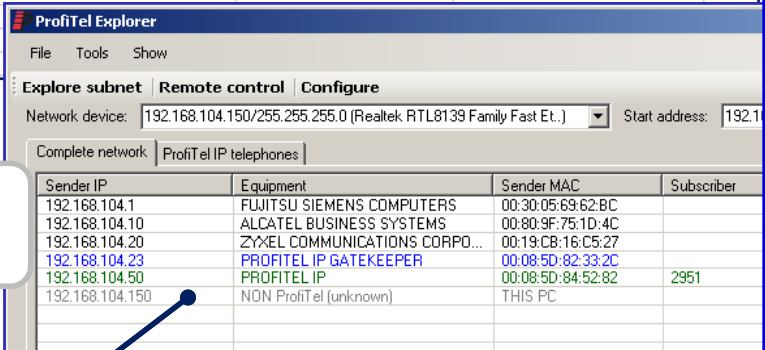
ProfiTel Explorer

File Tools Show

Explore subnet | Remote control | Configure

Network device: 192.168.104.150/255.255.255.0 (Realtek RTL8139 Family Fast Et..) Start address: 192.1

Complete network | ProfiTel IP telephones

| Sender IP | Equipment | Sender MAC | Subscriber |
|---|---|---|---|
| 192.168.104.1 | FUJITSU SIEMENS COMPUTERS | 00:30:05:69:62:BC | |
| 192.168.104.10 | ALCATEL BUSINESS SYSTEMS | 00:80:9F:75:1D:4C | |
| 192.168.104.20 | ZYXEL COMMUNICATIONS CORPO... | 00:19:CB:16:C5:27 | |
| 192.168.104.23 | PROFITEL IP GATEKEEPER | 00:08:5D:82:33:2C | |
| 192.168.104.50 | PROFITEL IP | 00:08:5D:84:52:82 | 2951 |
| 192.168.104.150 | NON ProfiTel (unknown) | THIS PC | |